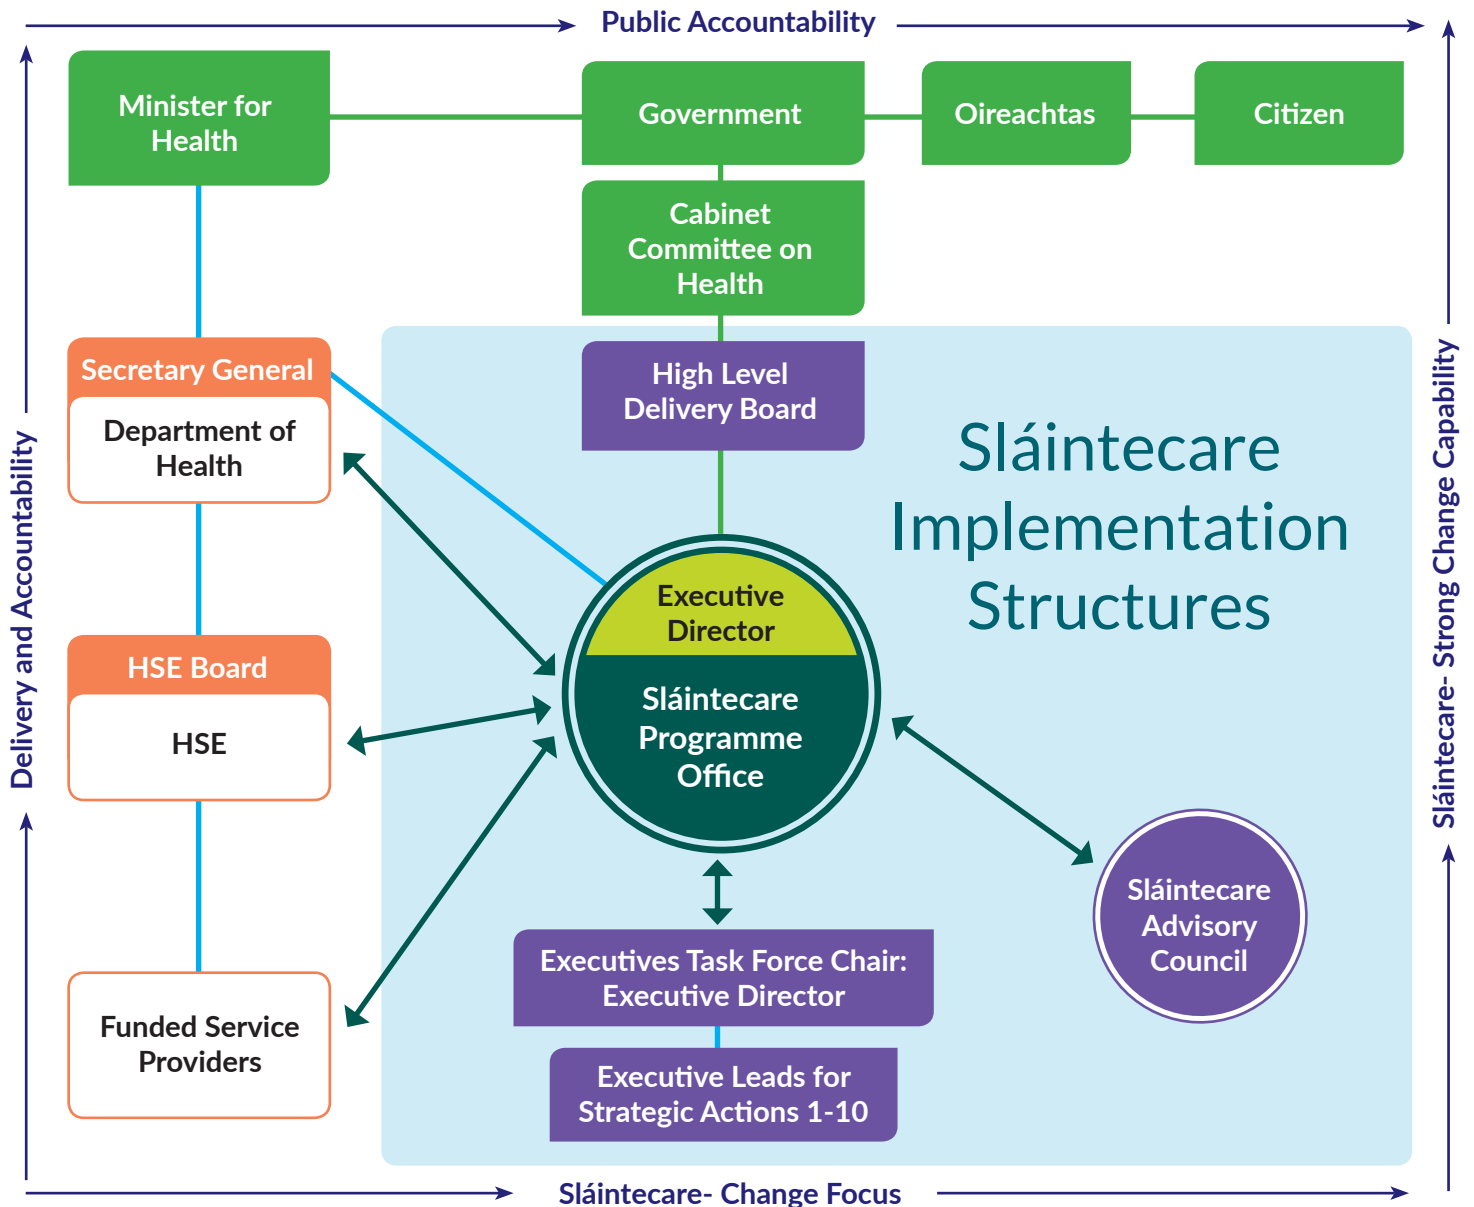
Public Accountability

Minister for Health

Government

Oireachtas

Citizen

Cabinet Committee on Health

Secretary General

Department of Health

High Level Delivery Board

Sláintecare Implementation Structures

Executive Director

Sláintecare Programme Office

HSE Board

HSE

Sláintecare Advisory Council

Executives Task Force Chair: Executive Director

Funded Service Providers

Executive Leads for Strategic Actions 1-10

Delivery and Accountability

Sláintecare- Strong Change Capability

Sláintecare- Change Focus